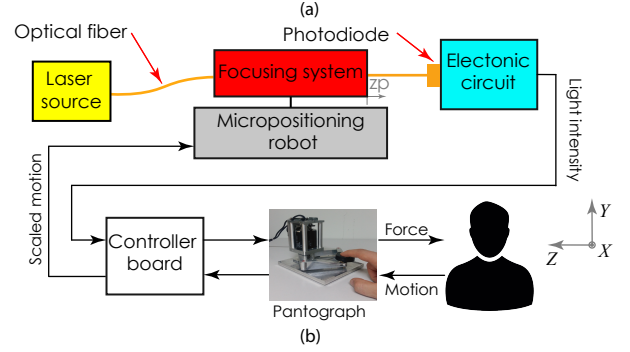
(a)

Optical fiber

Photodiode

Laser source

Focusing system

zp

Electonic circuit

Micropositioning robot

Light intensity

Scaled motion

Controller board

Force

Motion

Pantograph

$Y$

$Z$

$X$

(b)